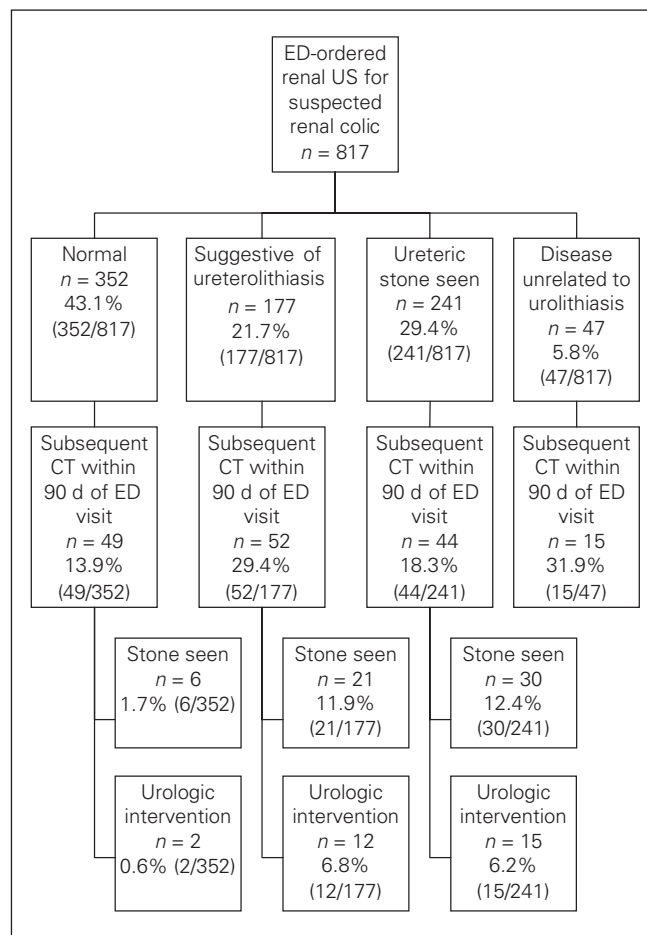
ED-ordered renal US for suspected renal colic
$n = 817$

Normal
$n = 352$
43.1%
(352/817)

Suggestive of ureterolithiasis
$n = 177$
21.7%
(177/817)

Ureteric stone seen
$n = 241$
29.4%
(241/817)

Disease unrelated to urolithiasis
$n = 47$
5.8%
(47/817)

Subsequent CT within 90 d of ED visit
$n = 49$
13.9%
(49/352)

Subsequent CT within 90 d of ED visit
$n = 52$
29.4%
(52/177)

Subsequent CT within 90 d of ED visit
$n = 44$
18.3%
(44/241)

Subsequent CT within 90 d of ED visit
$n = 15$
31.9%
(15/47)

Stone seen
$n = 6$
1.7% (6/352)

Stone seen
$n = 21$
11.9%
(21/177)

Stone seen
$n = 30$
12.4%
(30/241)

Urologic intervention
$n = 2$
0.6% (2/352)

Urologic intervention
$n = 12$
6.8%
(12/177)

Urologic intervention
$n = 15$
6.2%
(15/241)